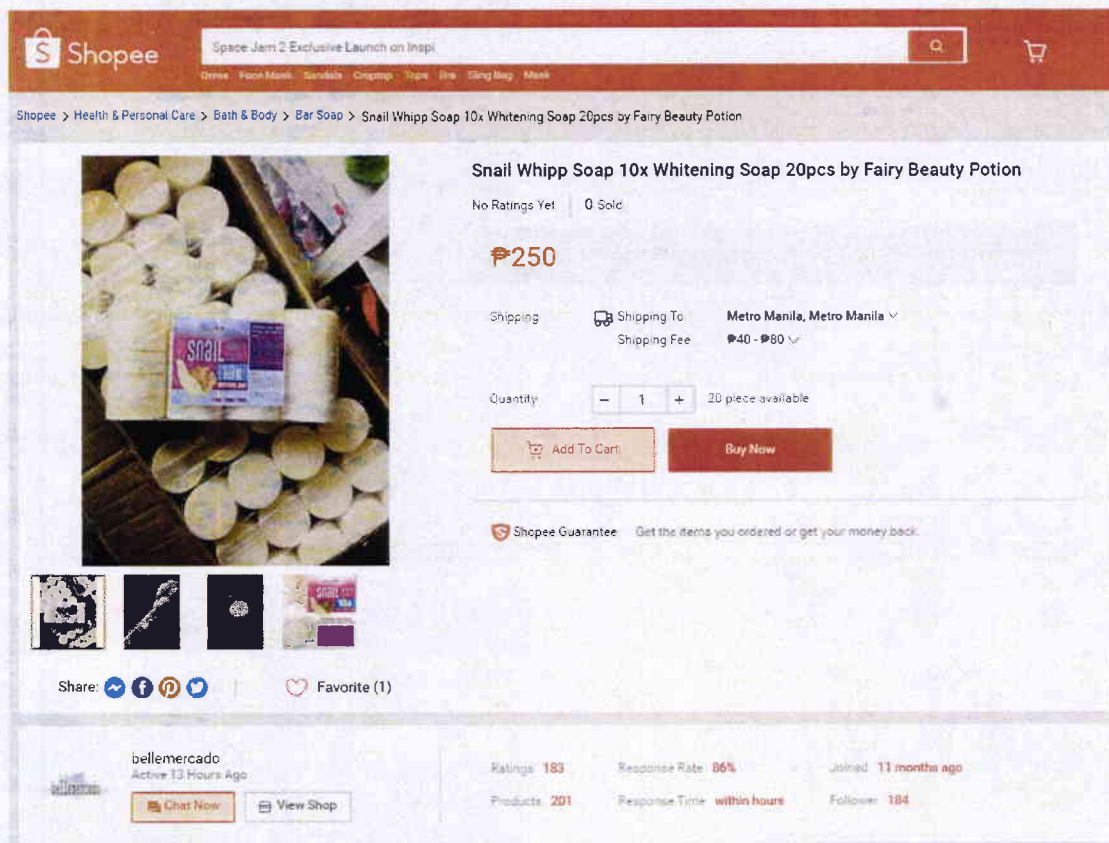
Shopee

Space Jam 2 Exclusive Launch on Inspi

Dress Face Mask Sandals Croptop Tops Bra Sling Bag Mask

Shopee > Health & Personal Care > Bath & Body > Bar Soap > Snail Whipp Soap 10x Whitening Soap 20pcs by Fairy Beauty Potion

Snail Whipp Soap 10x Whitening Soap 20pcs by Fairy Beauty Potion

No Ratings Yet | 0 Sold

₱250

Shipping

Shipping To Metro Manila, Metro Manila

Shipping Fee ₱40 - ₱80

Quantity − 1 + 20 piece available

Add To Cart

Buy Now

Shopee Guarantee Get the items you ordered or get your money back.

Share:

Favorite (1)

bellemercado
Active 13 Hours Ago

Chat Now

View Shop

Ratings 183

Products 201

Response Rate 86%

Response Time within hours

Joined 11 months ago

Follower 184